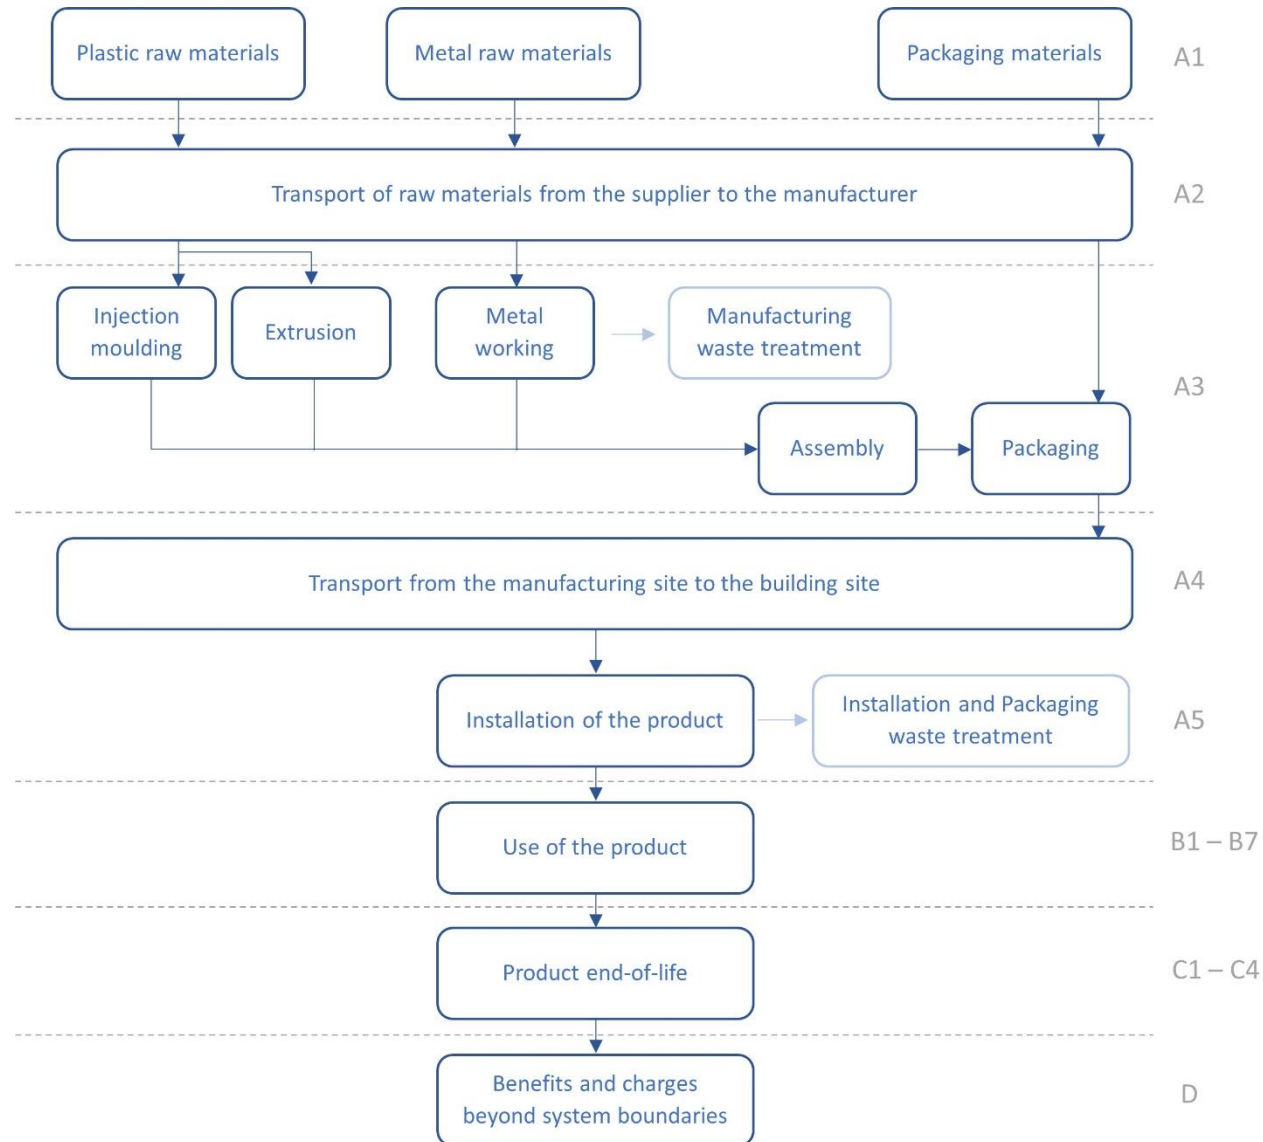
Plastic raw materials

Metal raw materials

Packaging materials

A1

Transport of raw materials from the supplier to the manufacturer

A2

Injection moulding

Extrusion

Metal working

Manufacturing waste treatment

A3

Assembly

Packaging

Transport from the manufacturing site to the building site

A4

Installation of the product

Installation and Packaging waste treatment

A5

Use of the product

B1 – B7

Product end-of-life

C1 – C4

Benefits and charges beyond system boundaries

D